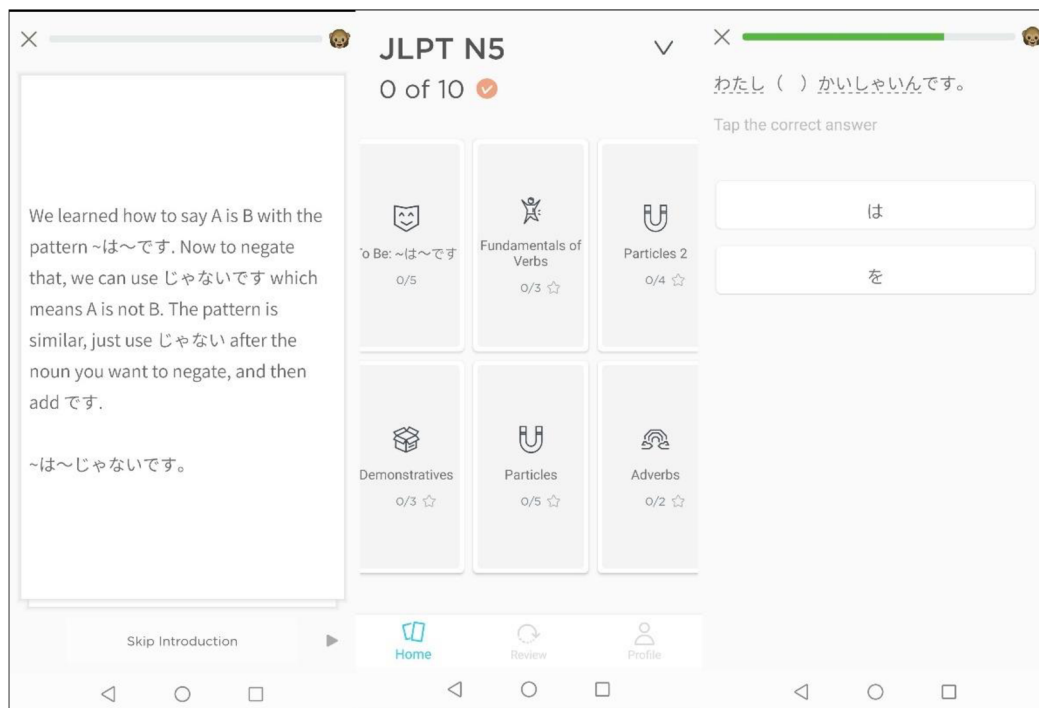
×

We learned how to say A is B with the pattern ~は〜です. Now to negate that, we can use じゃないです which means A is not B. The pattern is similar, just use じゃない after the noun you want to negate, and then add です.

~は〜じゃないです。

Skip Introduction

JLPT N5

0 of 10

'o Be: ~は〜です
0/5

Fundamentals of Verbs
0/3

Particles 2
0/4

Demonstratives
0/3

Particles
0/5

Adverbs
0/2

Home

Review

Profile

×

わたし（ ）かいしゃいんです。

Tap the correct answer

は

を